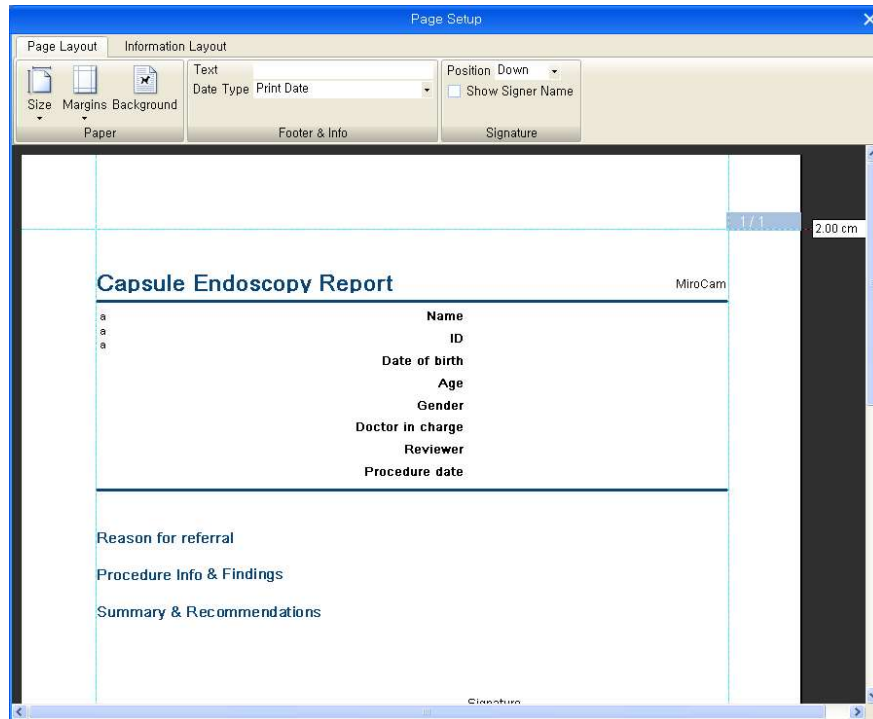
Page Setup

Page Layout
Information Layout

Size
Margins
Background
Paper

Text
Date Type Print Date
Footer & Info

Position Down
Show Signer Name
Signature

1 / 1
2.00 cm

Capsule Endoscopy Report
MiroCam

a
a
a

Name
ID
Date of birth
Age
Gender
Doctor in charge
Reviewer
Procedure date

Reason for referral

Procedure Info & Findings

Summary & Recommendations

Signature